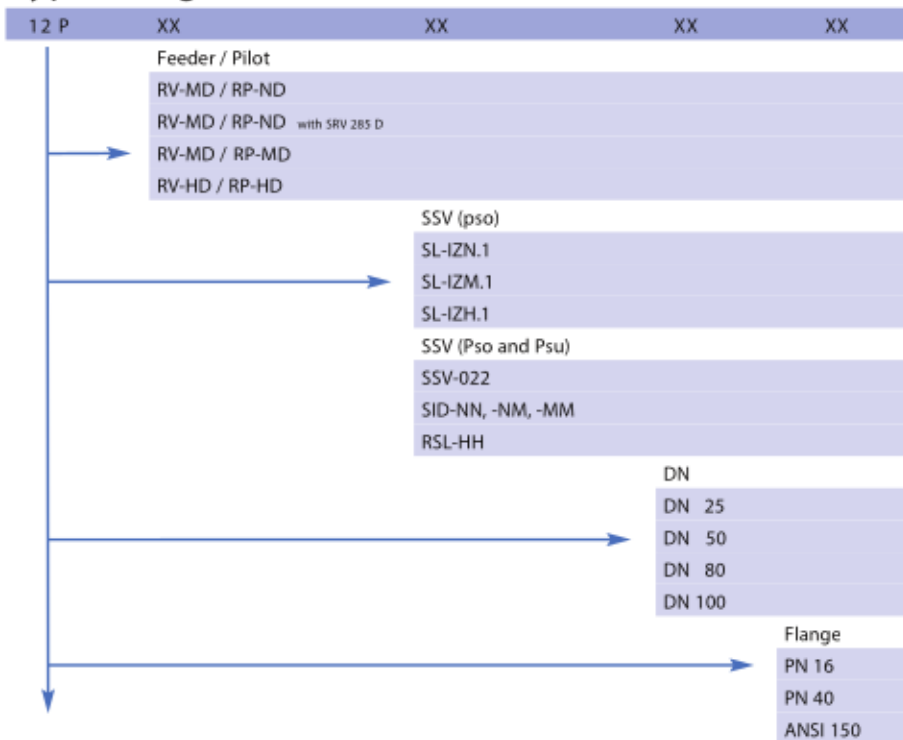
12 P XX XX XX XX

Feeder / Pilot
RV-MD / RP-ND
RV-MD / RP-ND with SRV 285 D
RV-MD / RP-MD
RV-HD / RP-HD

SSV (pso)
SL-IZN.1
SL-IZM.1
SL-IZH.1

SSV (Pso and Psu)
SSV-022
SID-NN, -NM, -MM
RSL-HH

DN
DN 25
DN 50
DN 80
DN 100

Flange
PN 16
PN 40
ANSI 150